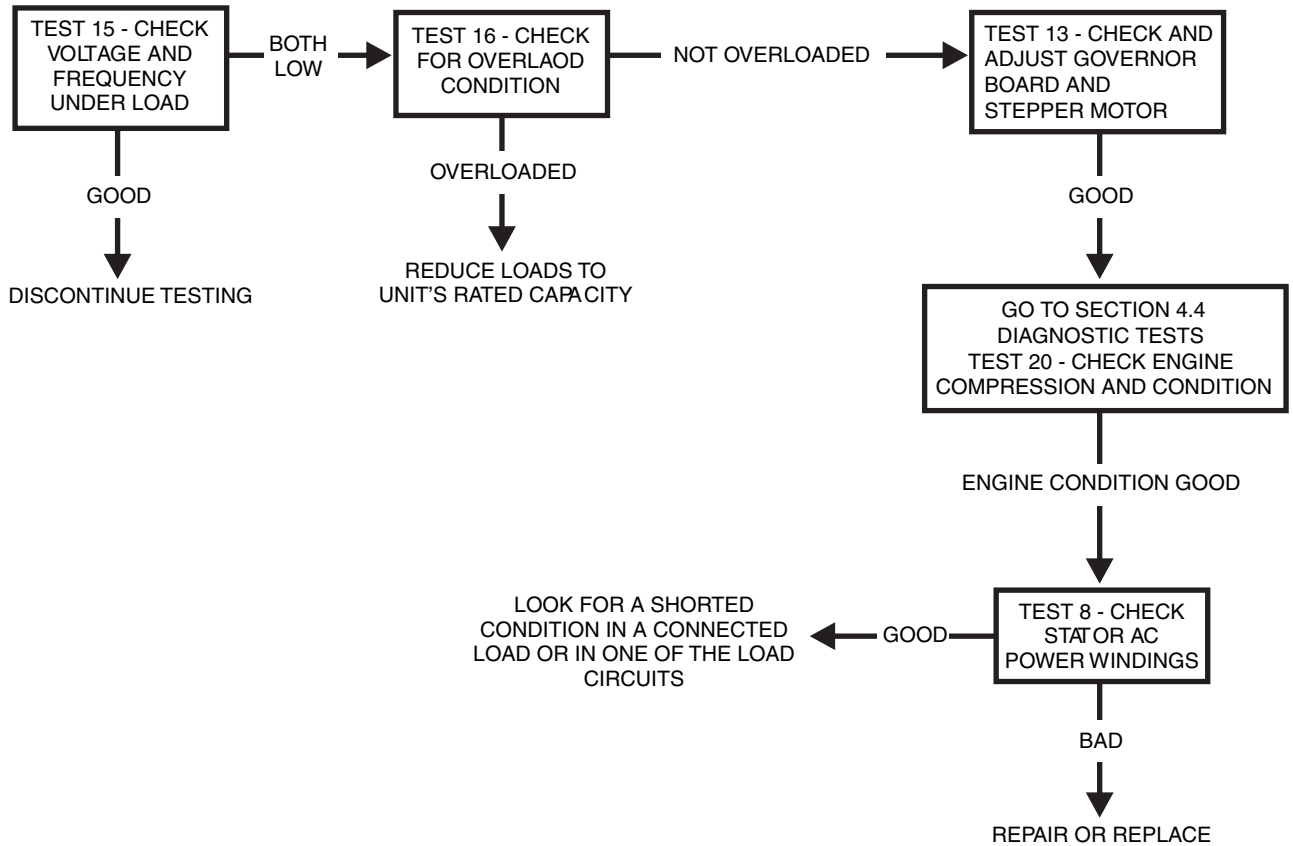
TEST 15 - CHECK VOLTAGE AND FREQUENCY UNDER LOAD

BOTH LOW

TEST 16 - CHECK FOR OVERLAOD CONDITION

NOT OVERLOADED

TEST 13 - CHECK AND ADJUST GOVERNOR BOARD AND STEPPER MOTOR

GOOD

DISCONTINUE TESTING

OVERLOADED

REDUCE LOADS TO UNIT'S RATED CAPACITY

GOOD

GO TO SECTION 4.4 DIAGNOSTIC TESTS TEST 20 - CHECK ENGINE COMPRESSION AND CONDITION

ENGINE CONDITION GOOD

LOOK FOR A SHORTED CONDITION IN A CONNECTED LOAD OR IN ONE OF THE LOAD CIRCUITS

GOOD

TEST 8 - CHECK STATOR AC POWER WINDINGS

BAD

REPAIR OR REPLACE